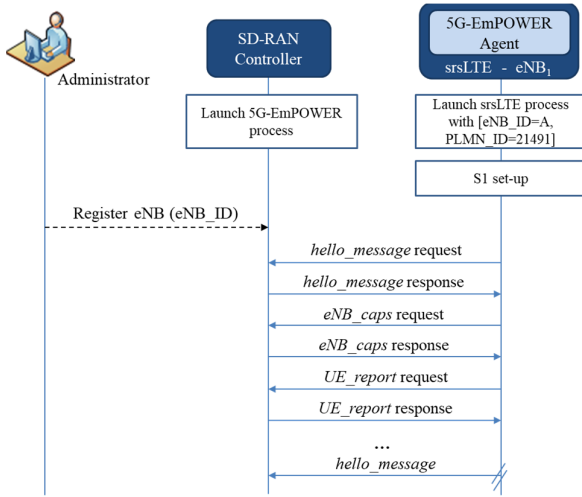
Administrator

SD-RAN Controller

5G-EmPOWER Agent

srsLTE - eNB$_1$

Launch 5G-EmPOWER process

Launch srsLTE process with [eNB_ID=A, PLMN_ID=21491]

S1 set-up

Register eNB (eNB_ID)

hello_message request

hello_message response

eNB_caps request

eNB_caps response

UE_report request

UE_report response

...

hello_message